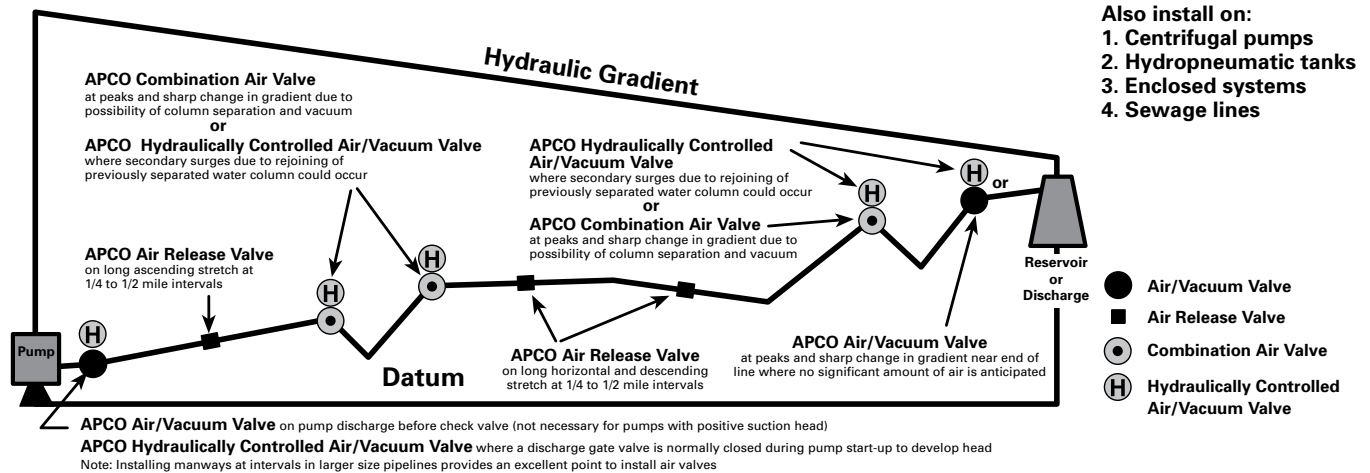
Also install on:
1. Centrifugal pumps
2. Hydropneumatic tanks
3. Enclosed systems
4. Sewage lines

Hydraulic Gradient

APCO Combination Air Valve at peaks and sharp change in gradient due to possibility of column separation and vacuum
or
APCO Hydraulically Controlled Air/Vacuum Valve where secondary surges due to rejoining of previously separated water column could occur

APCO Hydraulically Controlled Air/Vacuum Valve where secondary surges due to rejoining of previously separated water column could occur
or
APCO Combination Air Valve at peaks and sharp change in gradient due to possibility of column separation and vacuum

H

H

H

H

H

or

APCO Air Release Valve on long ascending stretch at 1/4 to 1/2 mile intervals

Reservoir or Discharge

Air/Vacuum Valve

Air Release Valve

Combination Air Valve

H Hydraulically Controlled Air/Vacuum Valve

Pump

APCO Air/Vacuum Valve at peaks and sharp change in gradient near end of line where no significant amount of air is anticipated

APCO Air Release Valve on long horizontal and descending stretch at 1/4 to 1/2 mile intervals

Datum

APCO Air/Vacuum Valve on pump discharge before check valve (not necessary for pumps with positive suction head)

APCO Hydraulically Controlled Air/Vacuum Valve where a discharge gate valve is normally closed during pump start-up to develop head

Note: Installing manways at intervals in larger size pipelines provides an excellent point to install air valves